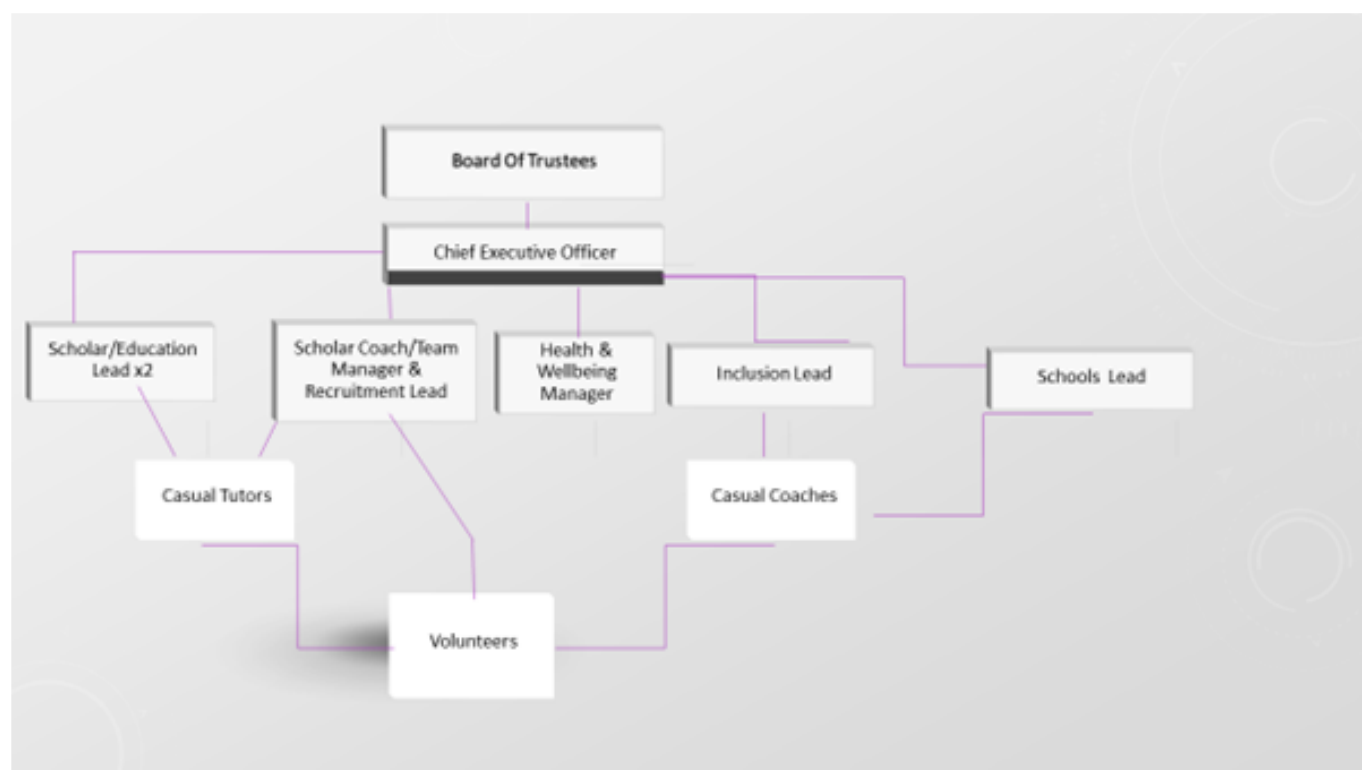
Board Of Trustees

Chief Executive Officer

Scholar/Education Lead x2

Scholar Coach/Team Manager & Recruitment Lead

Health & Wellbeing Manager

Inclusion Lead

Schools Lead

Casual Tutors

Casual Coaches

Volunteers